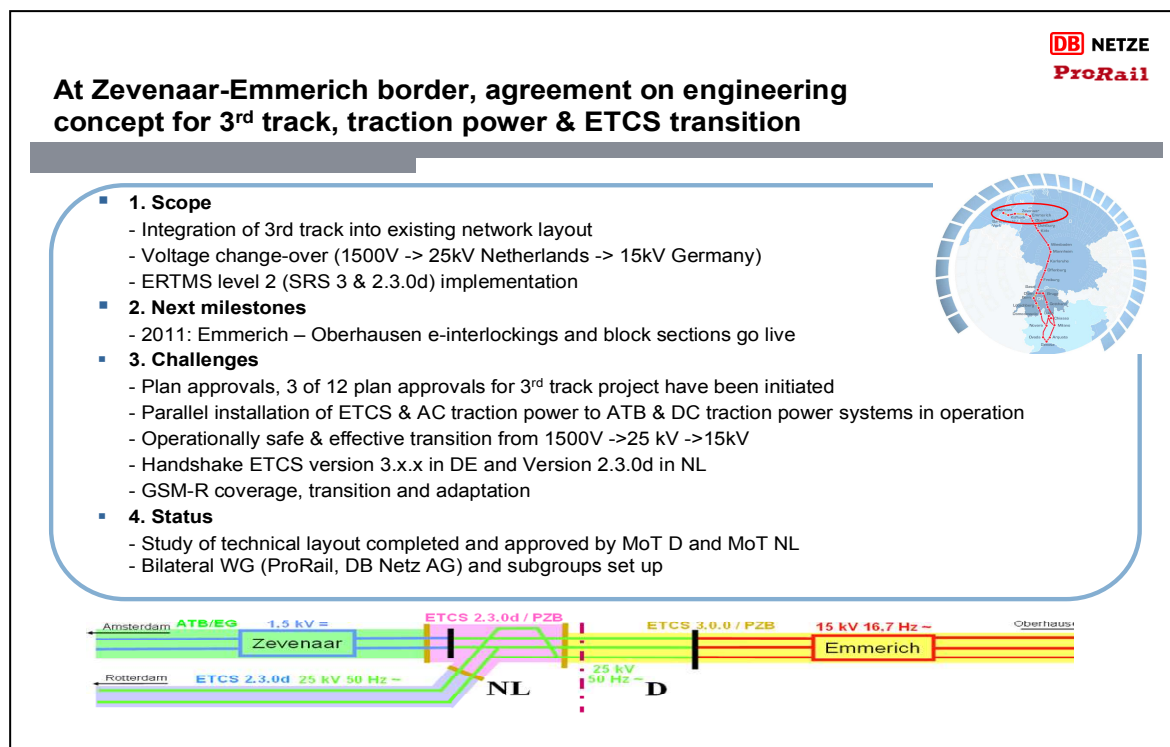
DB NETZE
ProRail

At Zevenaar-Emmerich border, agreement on engineering concept for 3$^{rd}$ track, traction power & ETCS transition

1. Scope
- Integration of 3rd track into existing network layout
- Voltage change-over (1500V -> 25kV Netherlands -> 15kV Germany)
- ERTMS level 2 (SRS 3 & 2.3.0d) implementation

2. Next milestones
- 2011: Emmerich – Oberhausen e-interlockings and block sections go live

3. Challenges
- Plan approvals, 3 of 12 plan approvals for 3$^{rd}$ track project have been initiated
- Parallel installation of ETCS & AC traction power to ATB & DC traction power systems in operation
- Operationally safe & effective transition from 1500V ->25 kV ->15kV
- Handshake ETCS version 3.x.x in DE and Version 2.3.0d in NL
- GSM-R coverage, transition and adaptation

4. Status
- Study of technical layout completed and approved by MoT D and MoT NL
- Bilateral WG (ProRail, DB Netz AG) and subgroups set up

Amsterdam ATB/EG 1.5 kV = Zevenaar ETCS 2.3.0d / PZB ETCS 3.0.0 / PZB 15 kV 16.7 Hz ~ Emmerich Oberhause
Rotterdam ETCS 2.3.0d 25 kV 50 Hz ~ 25 kV 50 Hz ~ NL D